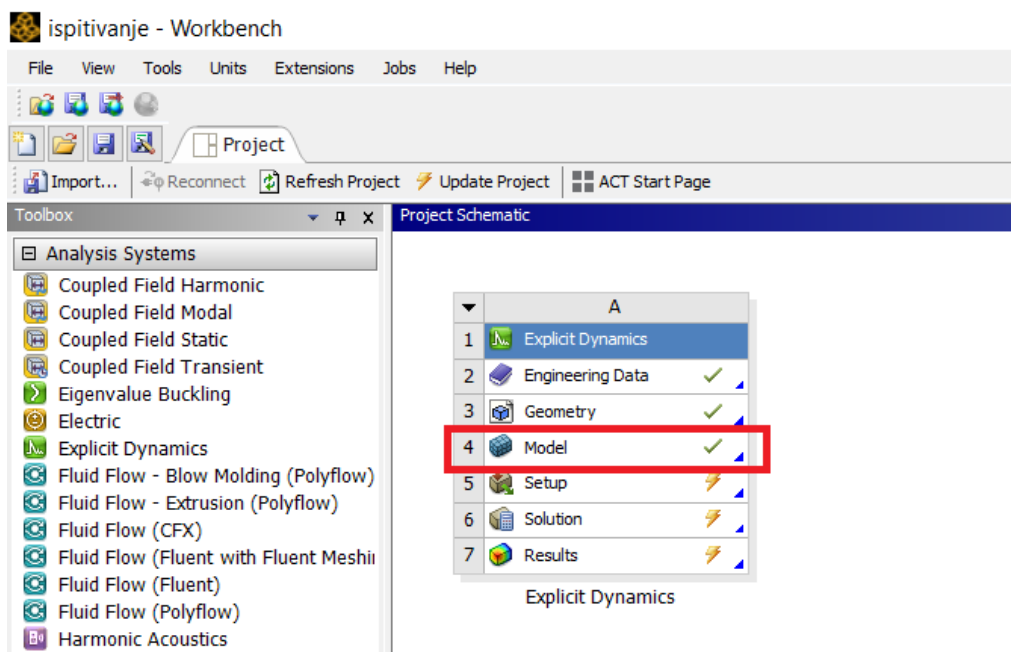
ispitivanje - Workbench

File View Tools Units Extensions Jobs Help

Project

Import... Reconnect Refresh Project Update Project ACT Start Page

Toolbox

Project Schematic

⊟ Analysis Systems

Coupled Field Harmonic
Coupled Field Modal
Coupled Field Static
Coupled Field Transient
Eigenvalue Buckling
Electric
Explicit Dynamics
Fluid Flow - Blow Molding (Polyflow)
Fluid Flow - Extrusion (Polyflow)
Fluid Flow (CFX)
Fluid Flow (Fluent with Fluent Meshi
Fluid Flow (Fluent)
Fluid Flow (Polyflow)
Harmonic Acoustics

| | A |
|---|---|
| 1 | Explicit Dynamics |
| 2 | Engineering Data |
| 3 | Geometry |
| 4 | Model |
| 5 | Setup |
| 6 | Solution |
| 7 | Results |

Explicit Dynamics